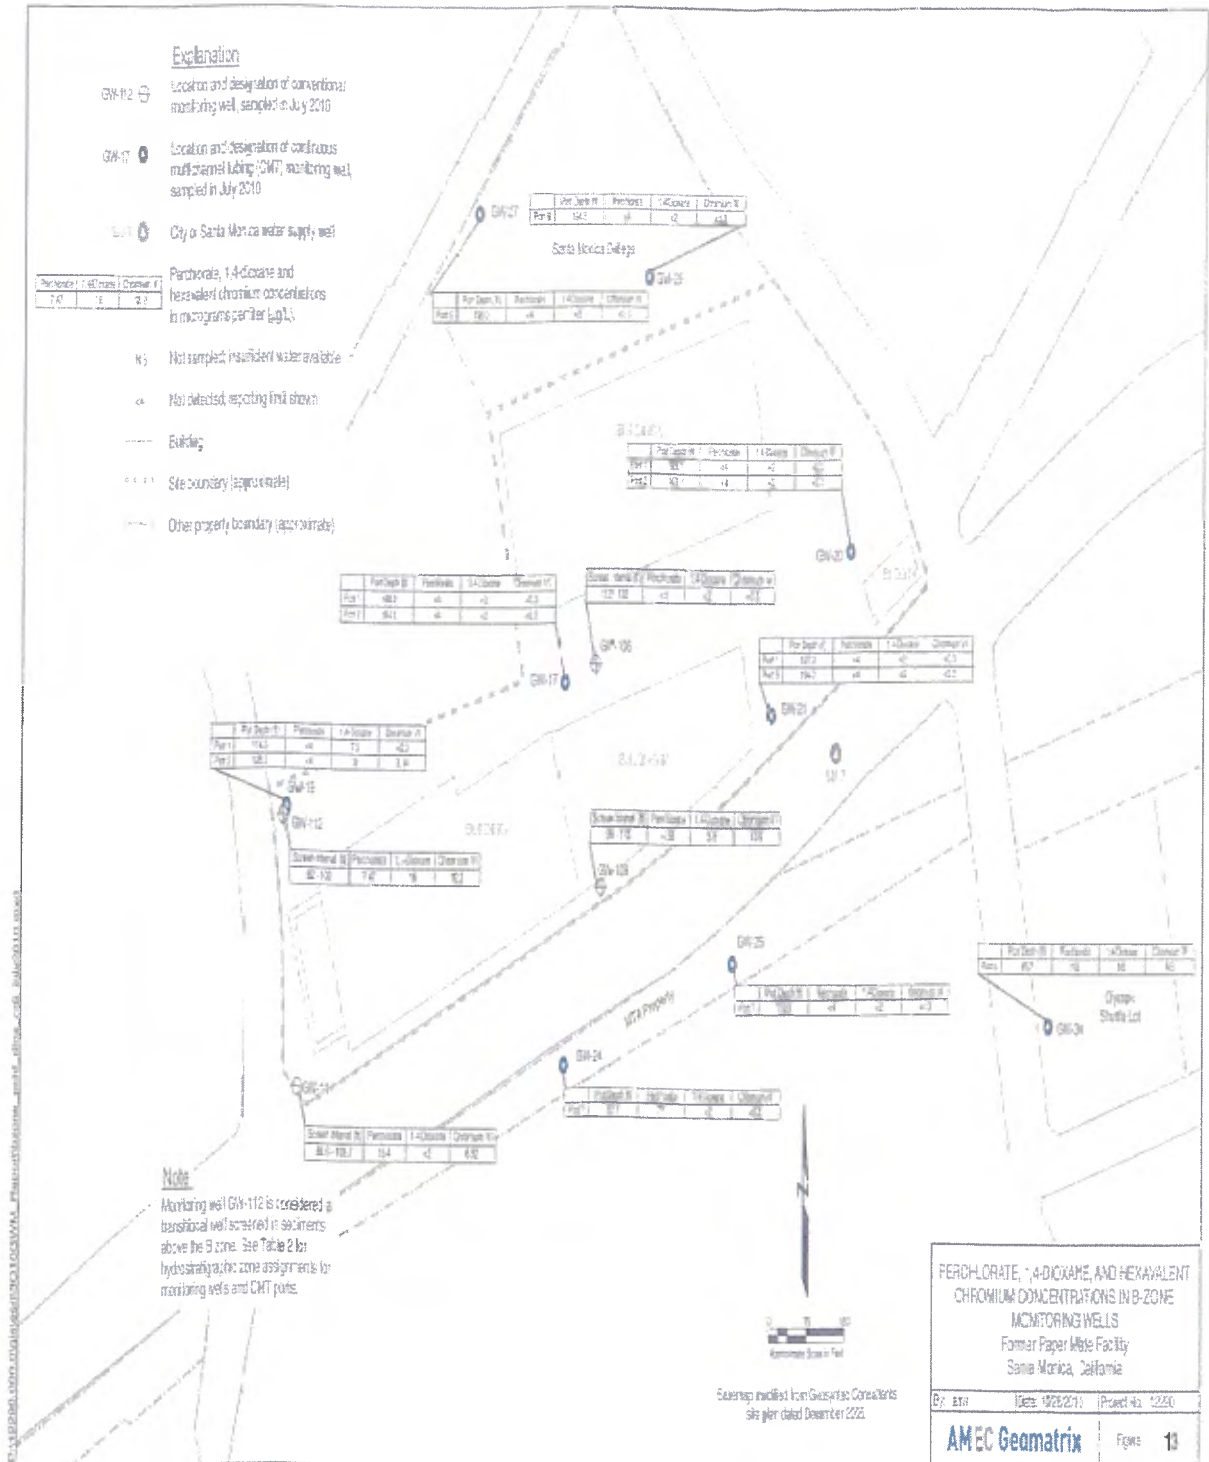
Explanation

GW-112 Location and designation of conventional monitoring well, sampled in July 2010

GW-17 Location and designation of continuous multichannel tubing (CMT) monitoring well, sampled in July 2010

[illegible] City of Santa Monica water supply well

| Perchlorate | 1,4-Dioxane | Chromium VI |
|---|---|---|
| 7.47 | 16 | 10.2 |

Perchlorate, 1,4-dioxane and hexavalent chromium concentrations in micrograms per liter (µg/L)

NS Not sampled; insufficient water available

<4 Not detected; reporting limit shown

Building

Site boundary (approximate)

Other property boundary (approximate)

GW-27

| | Port Depth (ft) | Perchlorate | 1,4-Dioxane | Chromium VI |
|---|---|---|---|---|
| Port 8 | 154.3 | <4 | <2 | <0.3 |

Santa Monica College

GW-26

| | Port Depth (ft) | Perchlorate | 1,4-Dioxane | Chromium VI |
|---|---|---|---|---|
| Port 5 | 190.1 | <4 | <2 | <0.3 |

BUILDING

| | Port Depth (ft) | Perchlorate | 1,4-Dioxane | Chromium VI |
|---|---|---|---|---|
| Port 1 | 180.1 | <4 | <2 | <0.3 |
| Port 2 | 163.1 | <4 | <2 | <0.3 |

GW-20

BUILDING

| | Port Depth (ft) | Perchlorate | 1,4-Dioxane | Chromium VI |
|---|---|---|---|---|
| Port 1 | 168.2 | <4 | <2 | <0.3 |
| Port 2 | 154.1 | <4 | <2 | <0.3 |

| Screen Interval (ft) | Perchlorate | 1,4-Dioxane | Chromium VI |
|---|---|---|---|
| 112-132 | <4 | <2 | <0.3 |

GW-106

GW-17

| | Port Depth (ft) | Perchlorate | 1,4-Dioxane | Chromium VI |
|---|---|---|---|---|
| Port 1 | 127.3 | <4 | <2 | <0.3 |
| Port 5 | 154.2 | <4 | <2 | <0.3 |

GW-21

SM-1

| | Port Depth (ft) | Perchlorate | 1,4-Dioxane | Chromium VI |
|---|---|---|---|---|
| Port 1 | 114.3 | <4 | 7.3 | <0.3 |
| Port 2 | 128.1 | <4 | 9 | 3.4 |

GW-18

GW-112

BUILDING

BUILDING

| Screen Interval (ft) | Perchlorate | 1,4-Dioxane | Chromium VI |
|---|---|---|---|
| 95-115 | <20 | 5.9 | 106 |

GW-108

| Screen Interval (ft) | Perchlorate | 1,4-Dioxane | Chromium VI |
|---|---|---|---|
| 92-102 | 7.47 | 16 | 10.2 |

GW-25

| | Port Depth (ft) | Perchlorate | 1,4-Dioxane | Chromium VI |
|---|---|---|---|---|
| Port 1 | 150 | <4 | <2 | <0.3 |

| | Port Depth (ft) | Perchlorate | 1,4-Dioxane | Chromium VI |
|---|---|---|---|---|
| Port 5 | 157 | NS | NS | NS |

Olympic Shuttle Lot

GW-30

MTA Property

GW-24

| | Port Depth (ft) | Perchlorate | 1,4-Dioxane | Chromium VI |
|---|---|---|---|---|
| Port 1 | 177 | <4 | <2 | <0.3 |

GW-114

| Screen Interval (ft) | Perchlorate | 1,4-Dioxane | Chromium VI |
|---|---|---|---|
| 88.5-108.5 | 15.4 | <2 | 6.92 |

Note
Monitoring well GW-112 is considered a transitional well screened in sediments above the B zone. See Table 2 for hydrostratigraphic zone assignments for monitoring wells and CMT ports.

N

0 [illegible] 160
Approximate Scale in Feet

Basemap modified from Geosyntec Consultants site plan dated December 2005.

PERCHLORATE, 1,4-DIOXANE, AND HEXAVALENT CHROMIUM CONCENTRATIONS IN B-ZONE MONITORING WELLS
Former Paper Mate Facility
Santa Monica, California

By: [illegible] Date: 10/26/2010 Project No. 12250

AMEC Geomatrix Figure 13